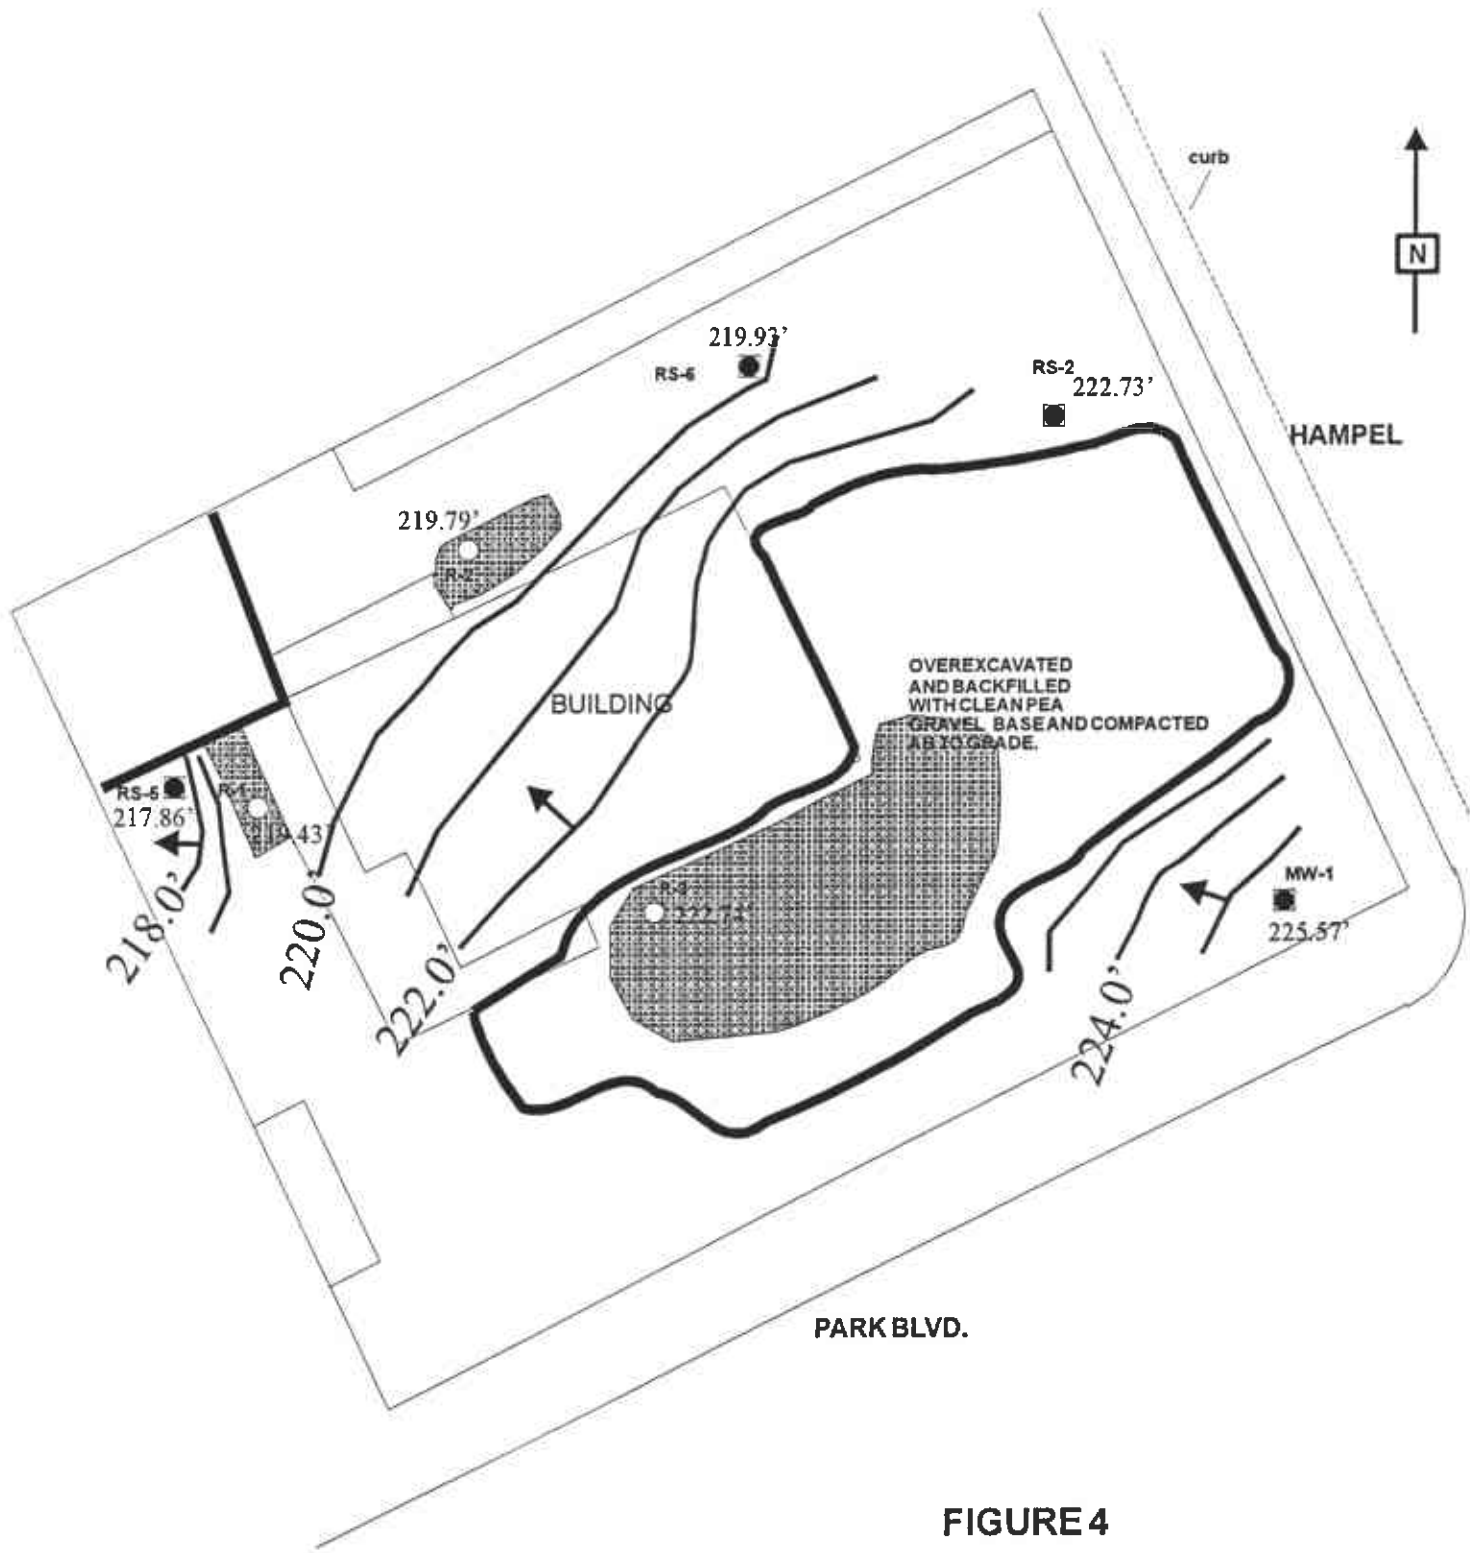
curb

N

219.93'

RS-6

RS-2

222.73'

HAMPEL

219.79'

R-2

BUILDING

OVEREXCAVATED AND BACKFILLED WITH CLEAN PEA GRAVEL BASE AND COMPACTED AB TO GRADE.

RS-5

R-1

217.86'

219.43'

R-3

222.72'

MW-1

225.57'

218.0'

220.0'

222.0'

224.0'

PARK BLVD.

FIGURE 4